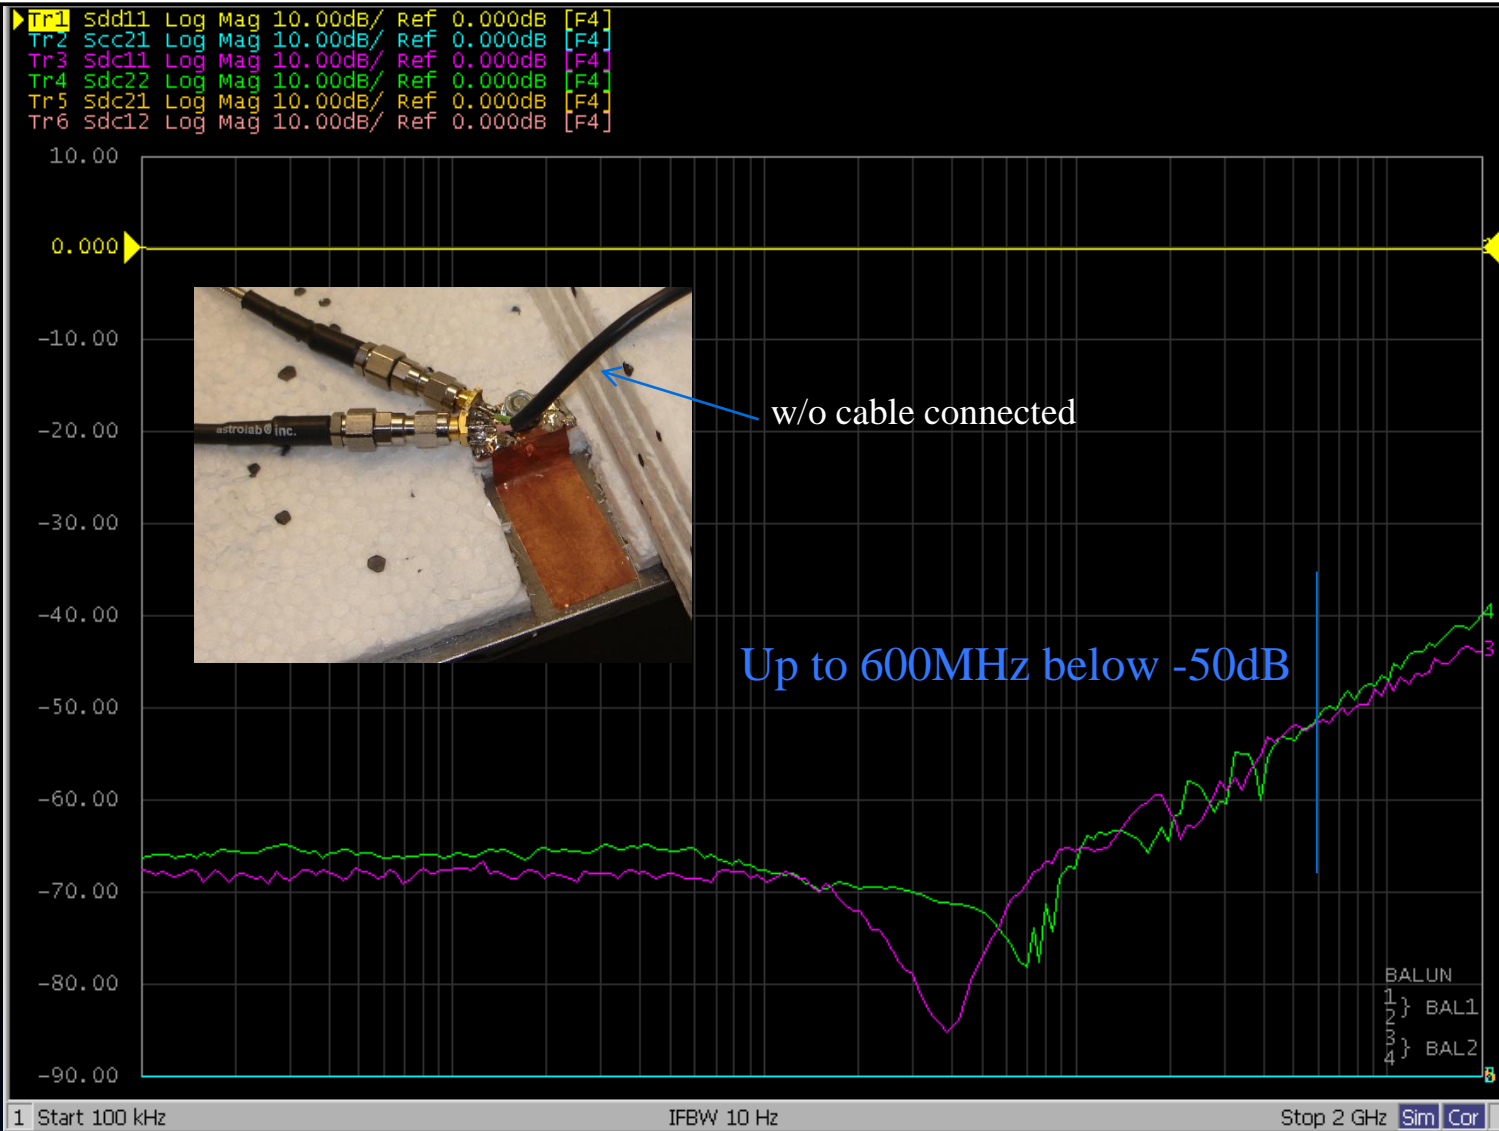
Tr1 Sdd11 Log Mag 10.00dB/ Ref 0.000dB [F4]
Tr2 Scc21 Log Mag 10.00dB/ Ref 0.000dB [F4]
Tr3 Sdc11 Log Mag 10.00dB/ Ref 0.000dB [F4]
Tr4 Sdc22 Log Mag 10.00dB/ Ref 0.000dB [F4]
Tr5 Sdc21 Log Mag 10.00dB/ Ref 0.000dB [F4]
Tr6 Sdc12 Log Mag 10.00dB/ Ref 0.000dB [F4]

10.00
0.000
-10.00
-20.00
-30.00
-40.00
-50.00
-60.00
-70.00
-80.00
-90.00

astrolab inc.

w/o cable connected

Up to 600MHz below -50dB

4
3

BALUN
1
2 } BAL1
3
4 } BAL2

1 Start 100 kHz
IFBW 10 Hz
Stop 2 GHz Sim Cor